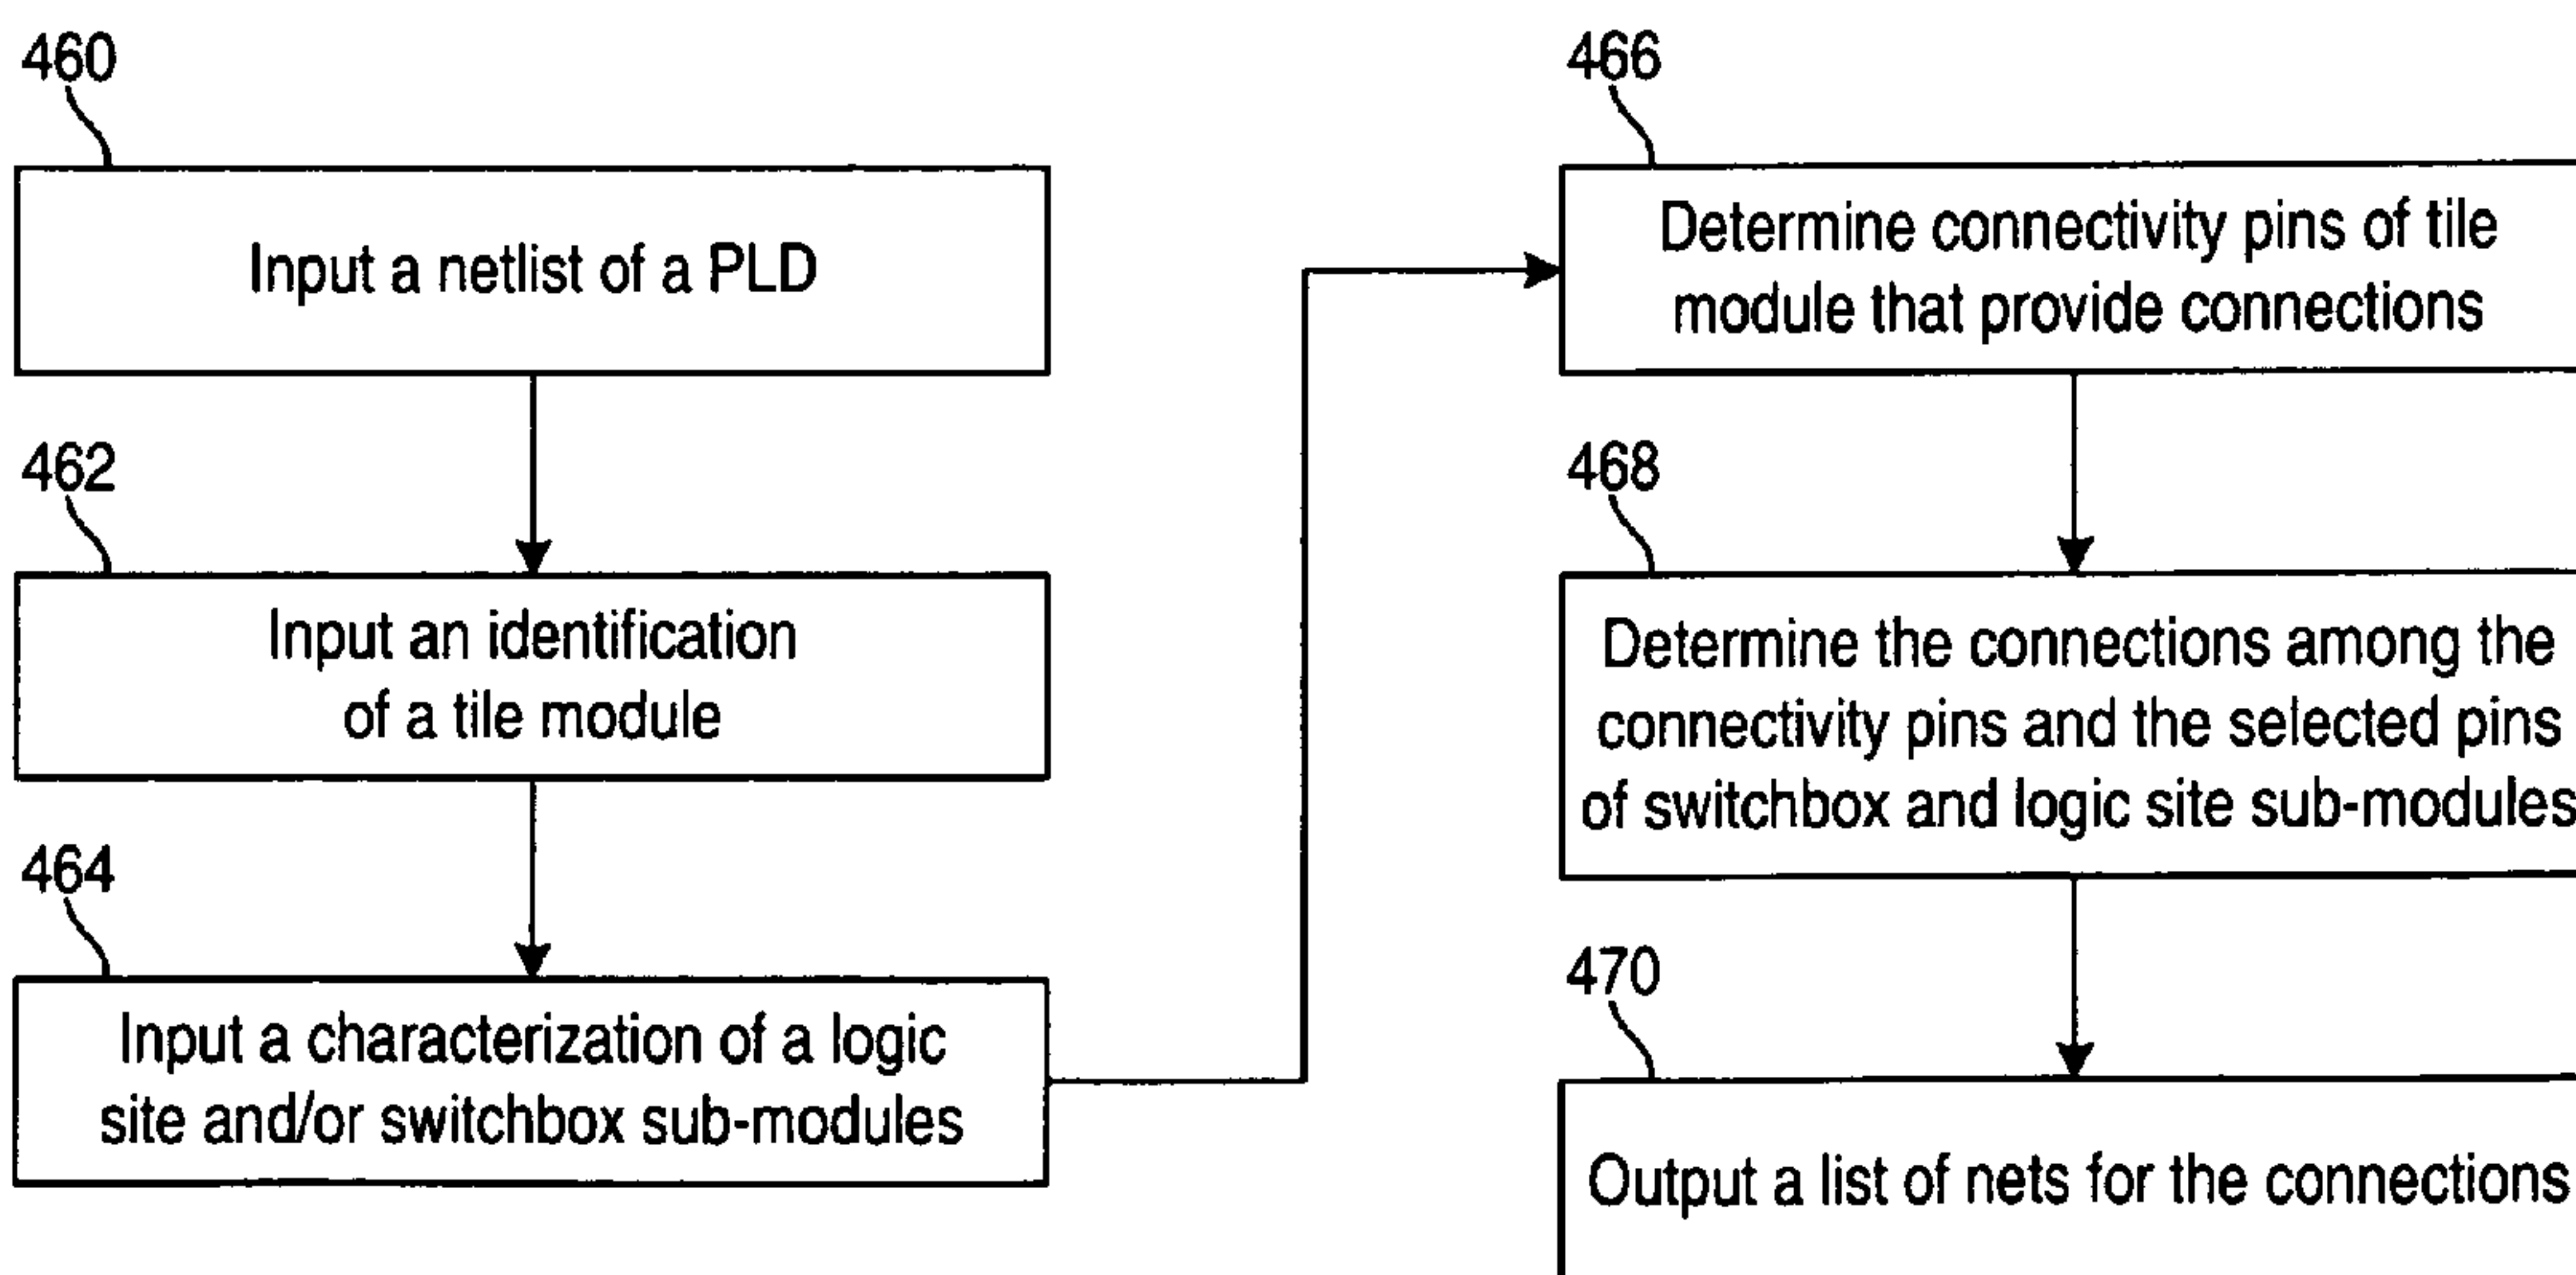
460

Input a netlist of a PLD

462

Input an identification of a tile module

464

Input a characterization of a logic site and/or switchbox sub-modules

466

Determine connectivity pins of tile module that provide connections

468

Determine the connections among the connectivity pins and the selected pins of switchbox and logic site sub-modules

470

Output a list of nets for the connections